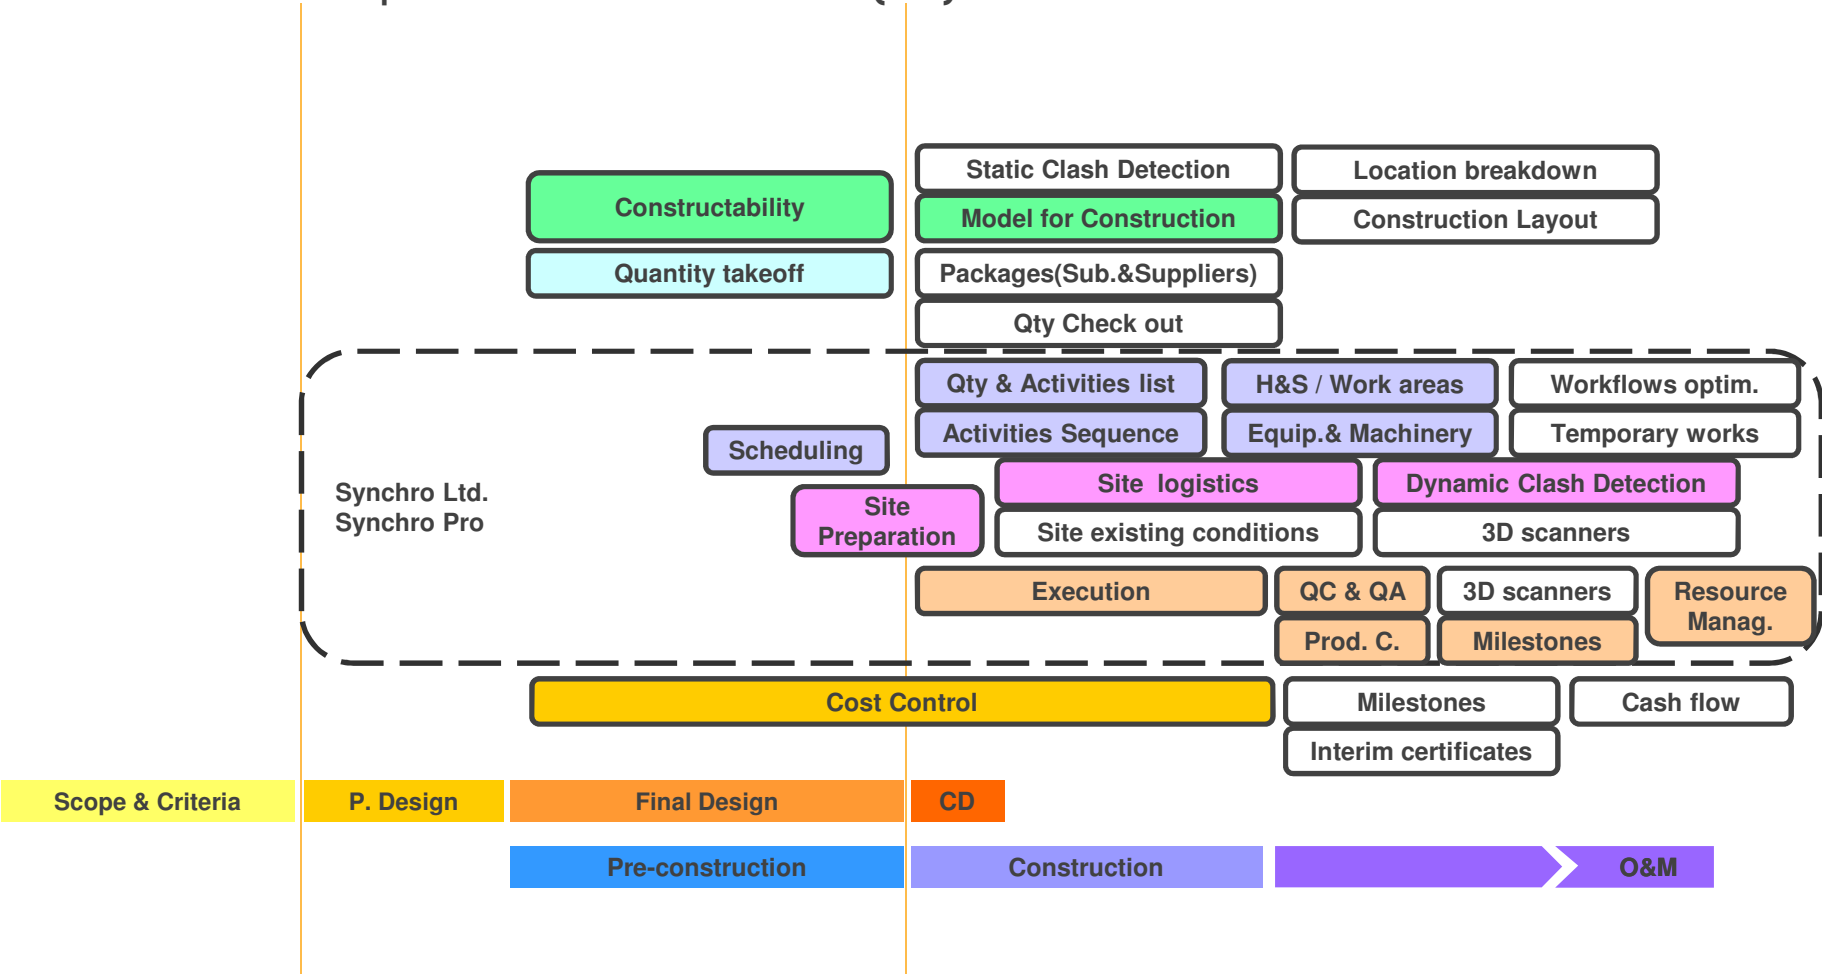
Static Clash Detection

Location breakdown

Constructability

Model for Construction

Construction Layout

Quantity takeoff

Packages(Sub.&Suppliers)

Qty Check out

Qty & Activities list

H&S / Work areas

Workflows optim.

Scheduling

Activities Sequence

Equip.& Machinery

Temporary works

Synchro Ltd.
Synchro Pro

Site Preparation

Site logistics

Dynamic Clash Detection

Site existing conditions

3D scanners

Execution

QC & QA

3D scanners

Resource Manag.

Prod. C.

Milestones

Cost Control

Milestones

Cash flow

Interim certificates

Scope & Criteria

P. Design

Final Design

CD

Pre-construction

Construction

O&M